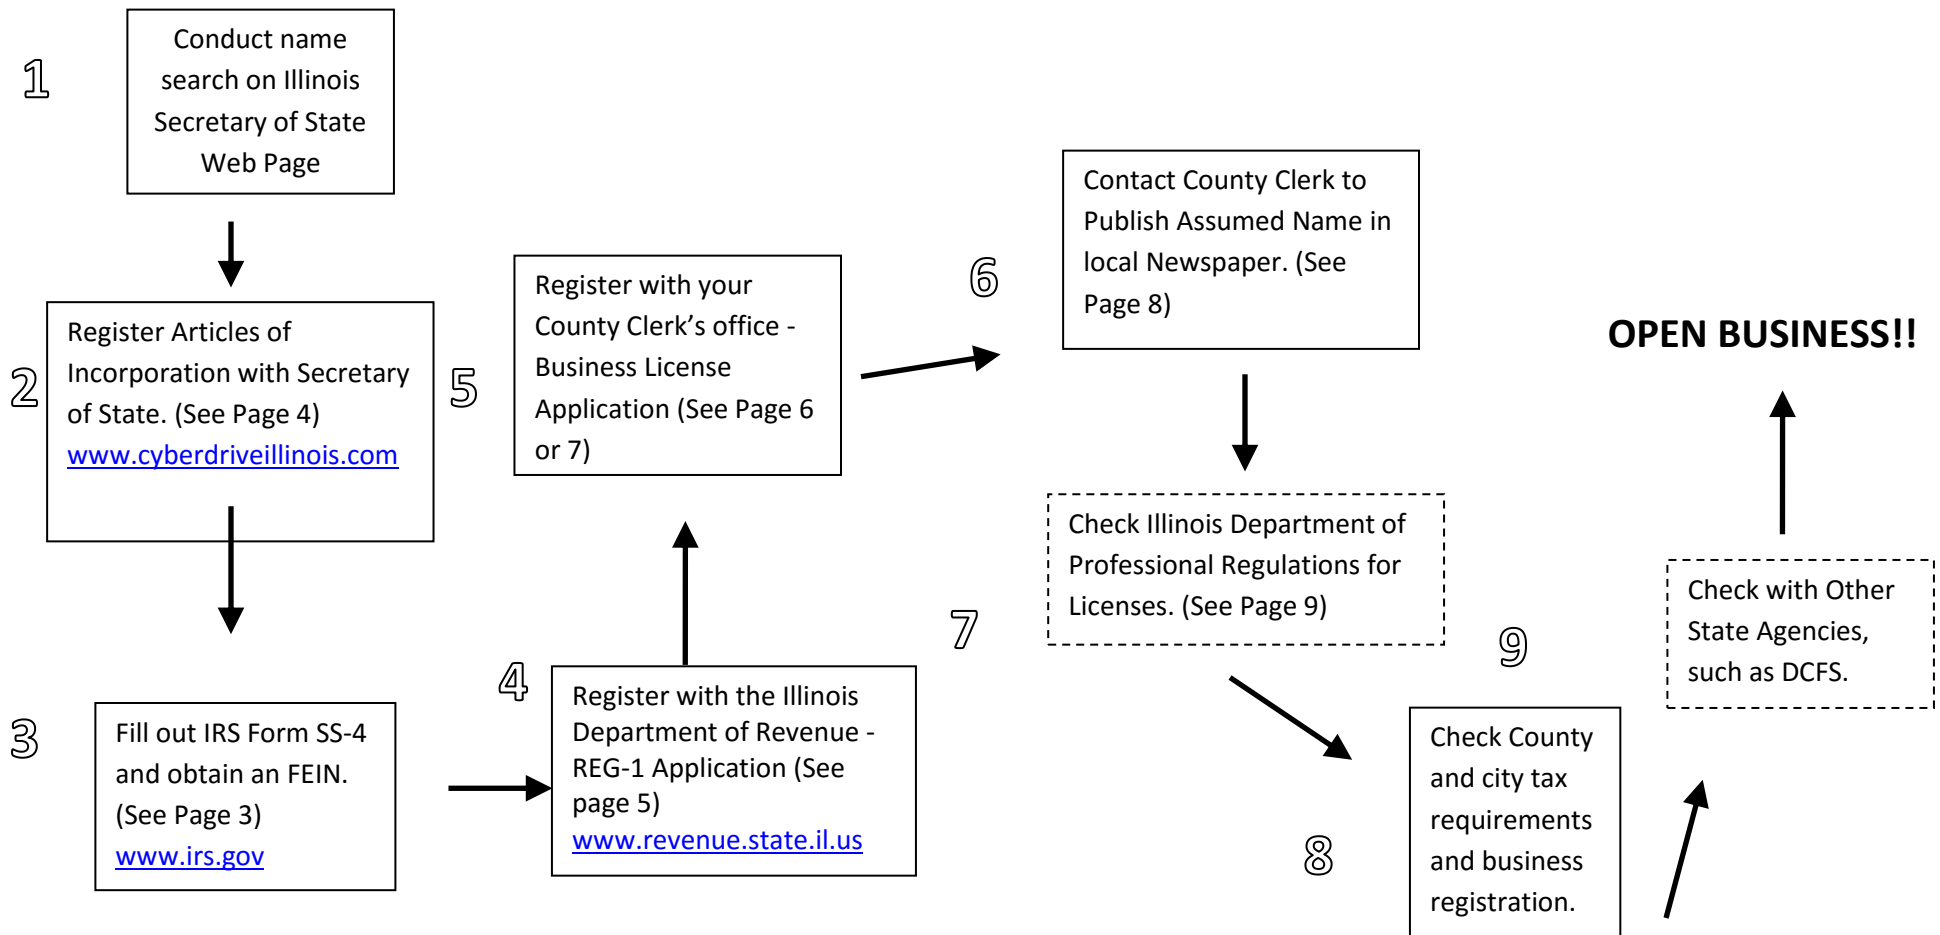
1

Conduct name search on Illinois Secretary of State Web Page

2

Register Articles of Incorporation with Secretary of State. (See Page 4) www.cyberdriveillinois.com

3

Fill out IRS Form SS-4 and obtain an FEIN. (See Page 3) www.irs.gov

4

Register with the Illinois Department of Revenue - REG-1 Application (See page 5) www.revenue.state.il.us

5

Register with your County Clerk's office - Business License Application (See Page 6 or 7)

6

Contact County Clerk to Publish Assumed Name in local Newspaper. (See Page 8)

7

Check Illinois Department of Professional Regulations for Licenses. (See Page 9)

8

Check County and city tax requirements and business registration.

9

Check with Other State Agencies, such as DCFS.

OPEN BUSINESS!!